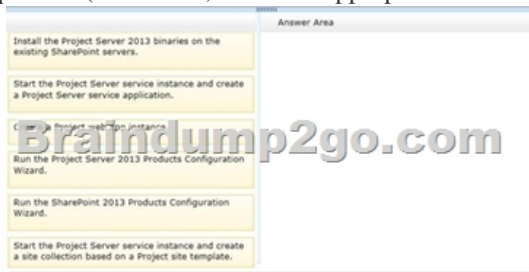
Answer Area

Install the Project Server 2013 binaries on the existing SharePoint servers.

Start the Project Server service instance and create a Project Server service application.

Create a Project Web App instance.

Braindump2go.com

Run the Project Server 2013 Products Configuration Wizard.

Run the SharePoint 2013 Products Configuration Wizard.

Start the Project Server service instance and create a site collection based on a Project site template.